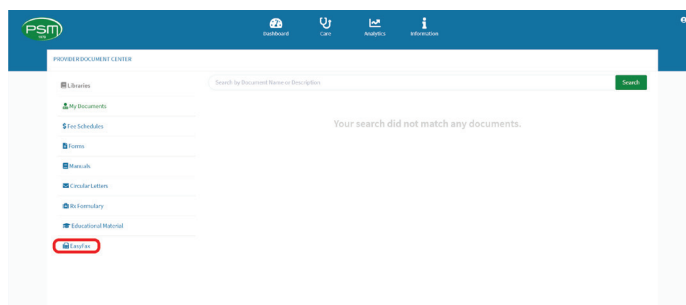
PSM

Dashboard Care Analytics Information

PROVIDER DOCUMENT CENTER

Libraries

My Documents

Fee Schedules

Forms

Manuals

Circular Letters

Rx Formulary

Educational Material

EasyFax

Search by Document Name or Description

Search

Your search did not match any documents.